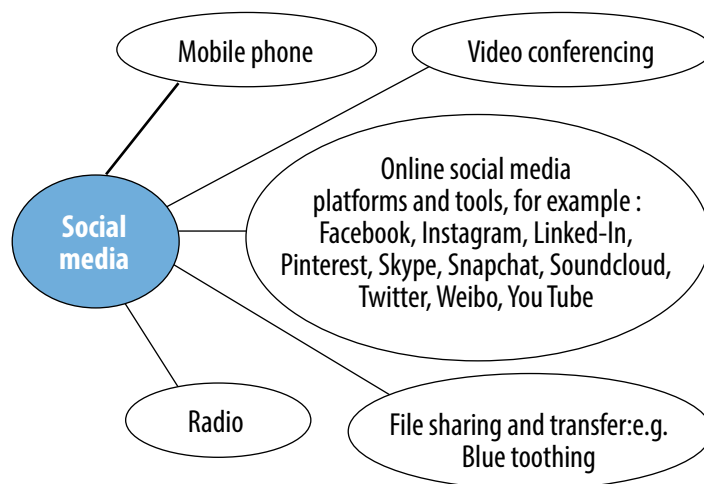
Mobile phone

Video conferencing

Social media

Online social media platforms and tools, for example : Facebook, Instagram, Linked-In, Pinterest, Skype, Snapchat, Soundcloud, Twitter, Weibo, You Tube

Radio

File sharing and transfer:e.g. Blue toothing